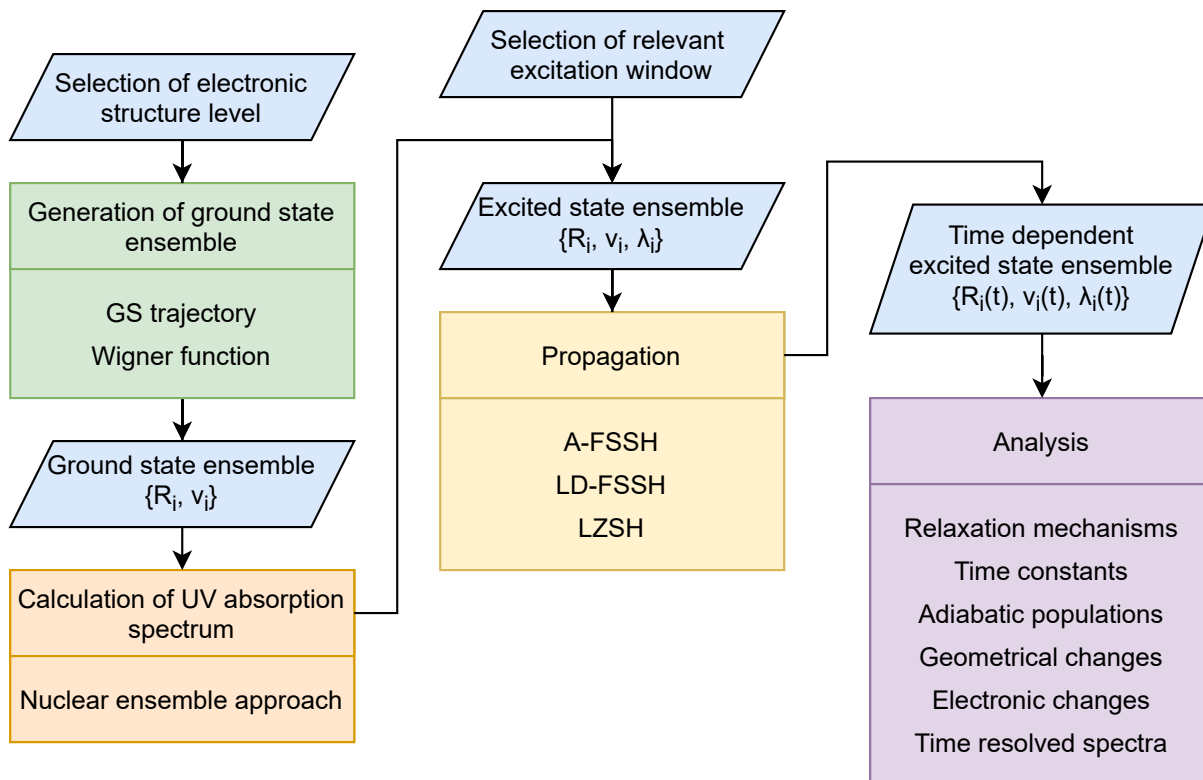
Selection of electronic structure level

Generation of ground state ensemble

GS trajectory

Wigner function

Ground state ensemble $\{R_i, v_i\}$

Calculation of UV absorption spectrum

Nuclear ensemble approach

Selection of relevant excitation window

Excited state ensemble $\{R_i, v_i, \lambda_i\}$

Propagation

A-FSSH

LD-FSSH

LZSH

Time dependent excited state ensemble $\{R_i(t), v_i(t), \lambda_i(t)\}$

Analysis

Relaxation mechanisms

Time constants

Adiabatic populations

Geometrical changes

Electronic changes

Time resolved spectra